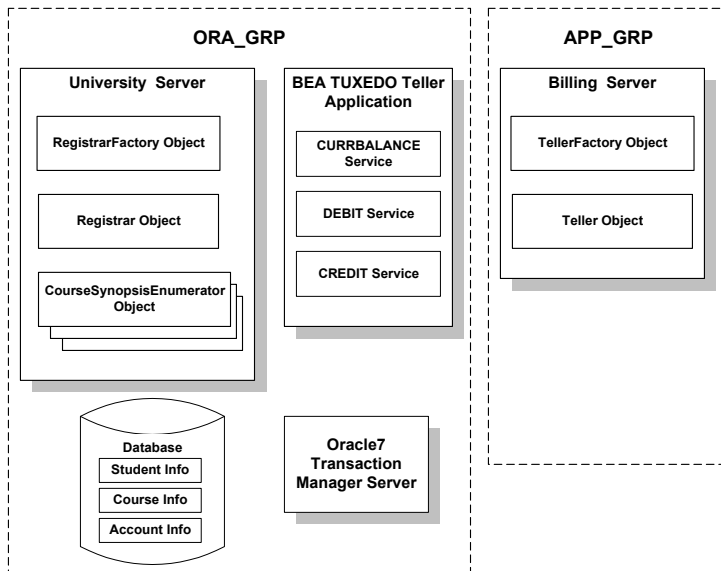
ORA_GRP

University Server

RegistrarFactory Object

Registrar Object

CourseSynopsisEnumerator Object

BEA TUXEDO Teller Application

CURRBALANCE Service

DEBIT Service

CREDIT Service

Database

Student Info

Course Info

Account Info

Oracle7 Transaction Manager Server

APP_GRP

Billing Server

TellerFactory Object

Teller Object